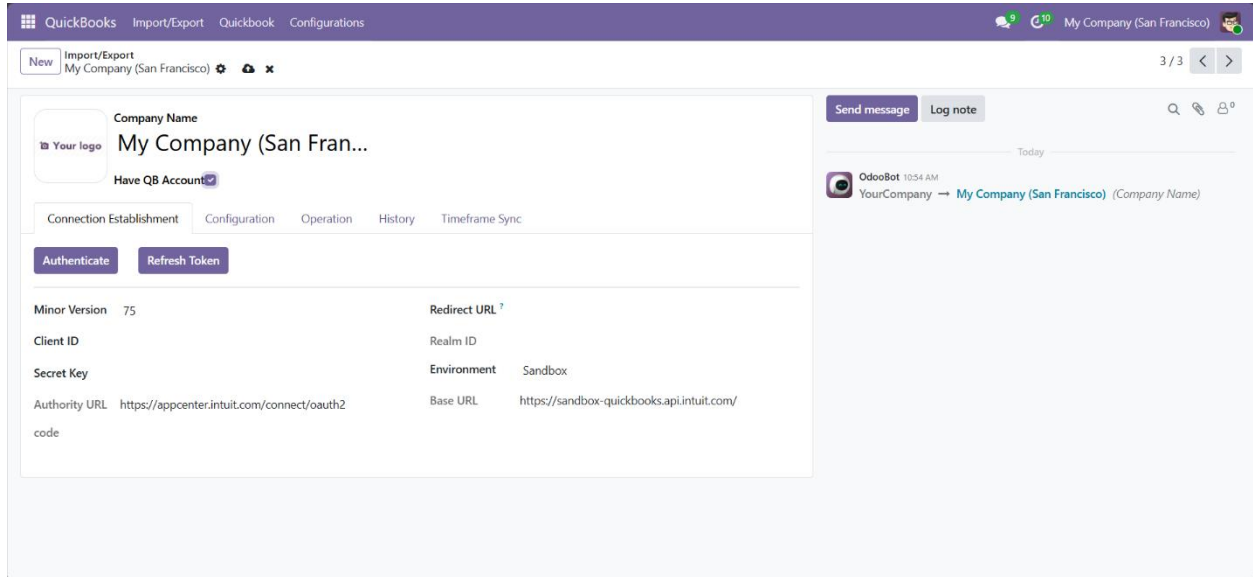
QuickBooks Import/Export Quickbook Configurations

9 10 My Company (San Francisco)

New Import/Export
My Company (San Francisco)

3 / 3 < >

Company Name
Your logo My Company (San Fran...
Have QB Account

Connection Establishment Configuration Operation History Timeframe Sync

Authenticate Refresh Token

Minor Version 75
Client ID
Secret Key
Authority URL https://appcenter.intuit.com/connect/oauth2
code

Redirect URL ?
Realm ID
Environment Sandbox
Base URL https://sandbox-quickbooks.api.intuit.com/

Send message Log note

0

Today

OdooBot 10:54 AM
YourCompany → My Company (San Francisco) (Company Name)